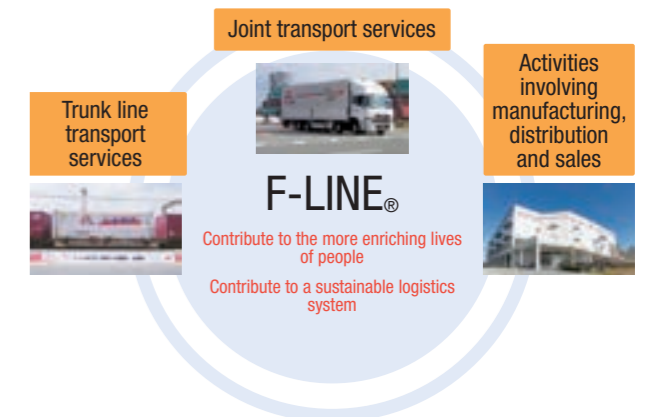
Joint transport services

Trunk line transport services

Activities involving manufacturing, distribution and sales

F-LINE®

Contribute to the more enriching lives of people

Contribute to a sustainable logistics system